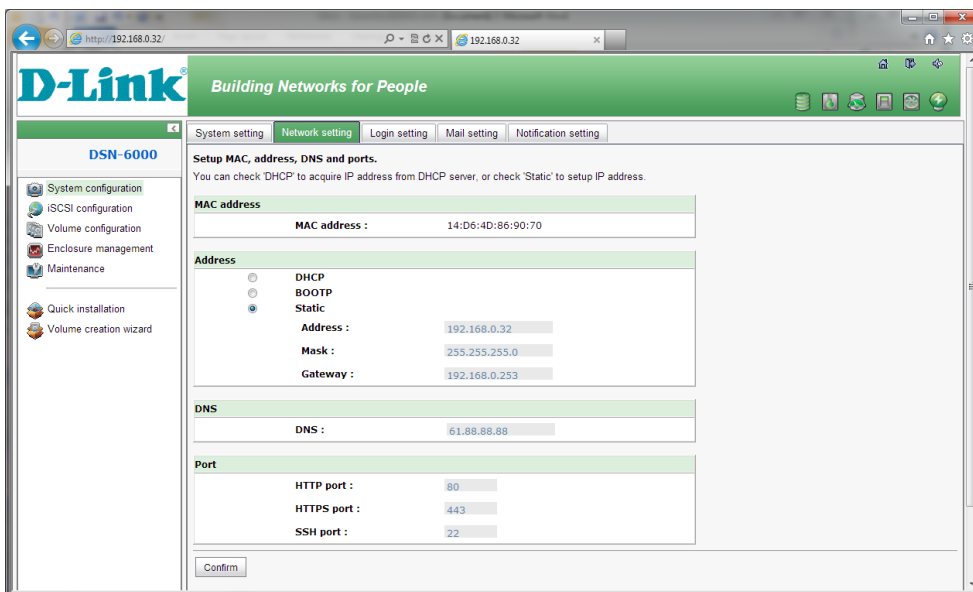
http://192.168.0.32/

192.168.0.32

D-Link

Building Networks for People

DSN-6000

System configuration
iSCSI configuration
Volume configuration
Enclosure management
Maintenance

Quick installation
Volume creation wizard

System setting | Network setting | Login setting | Mail setting | Notification setting

Setup MAC, address, DNS and ports.
You can check 'DHCP' to acquire IP address from DHCP server, or check 'Static' to setup IP address.

MAC address
MAC address : 14:D6:4D:86:90:70

Address
DHCP
BOOTP
Static
Address : 192.168.0.32
Mask : 255.255.255.0
Gateway : 192.168.0.253

DNS
DNS : 61.88.88.88

Port
HTTP port : 80
HTTPS port : 443
SSH port : 22

Confirm